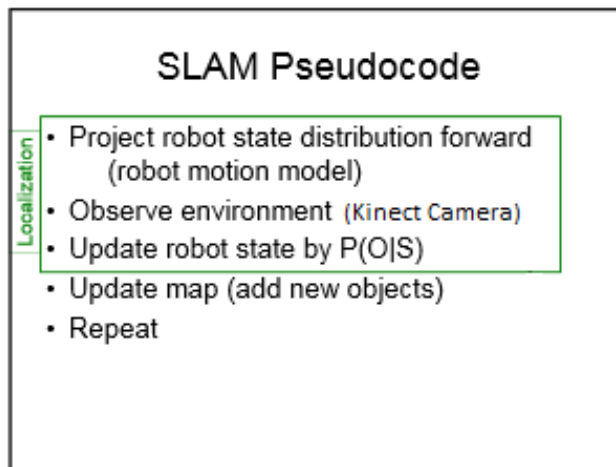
SLAM Pseudocode

Localization

- Project robot state distribution forward (robot motion model)
- Observe environment (Kinect Camera)
- Update robot state by P(O|S)
- Update map (add new objects)
- Repeat